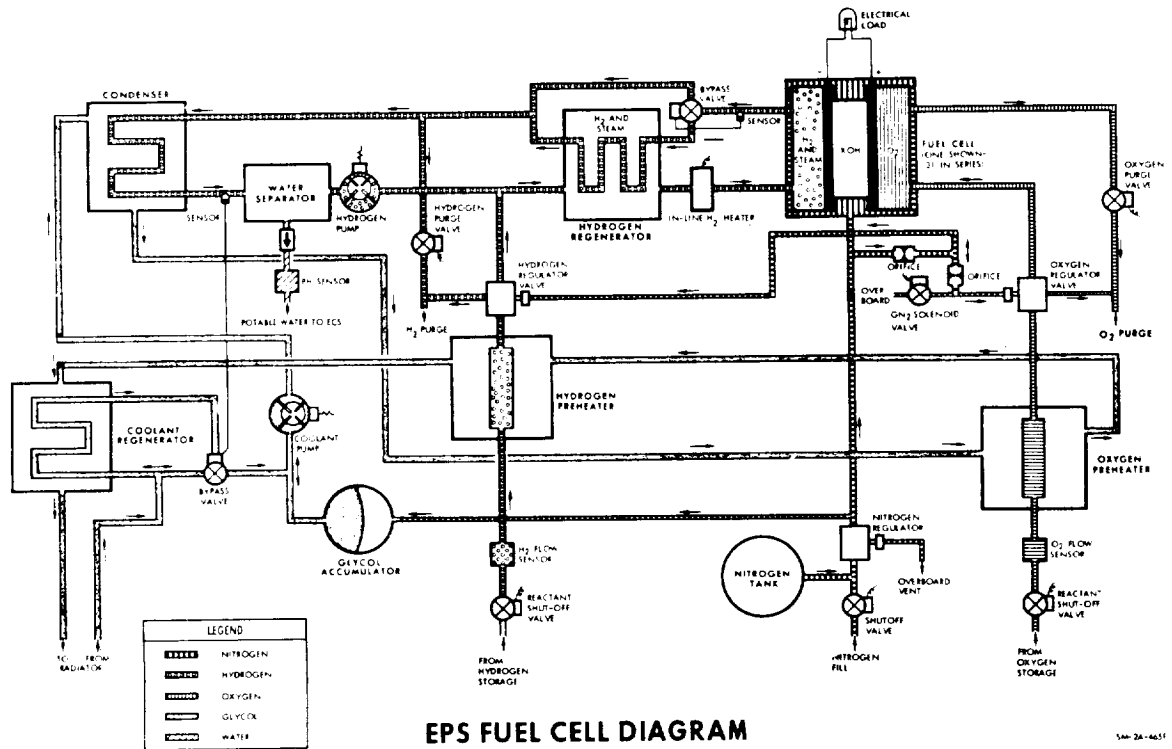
ELECTRICAL LOAD

CONDENSER

BYPASS VALVE

$H_2$ AND STEAM

SENSOR

$H_2$ AND STEAM

KOH

FUEL CELL (ONE SHOWN-31 IN SERIES)

OXYGEN PURGE VALVE

WATER SEPARATOR

HYDROGEN PUMP

SENSOR

HYDROGEN PURGE VALVE

HYDROGEN REGENERATOR

IN-LINE $H_2$ HEATER

PH SENSOR

POTABLE WATER TO ECS

HYDROGEN REGULATOR VALVE

$H_2$ PURGE

ORIFICE

ORIFICE

OVER BOARD

$GN_2$ SOLENOID VALVE

OXYGEN REGULATOR VALVE

$O_2$ PURGE

HYDROGEN PREHEATER

COOLANT REGENERATOR

COOLANT PUMP

BYPASS VALVE

OXYGEN PREHEATER

GLYCOL ACCUMULATOR

NITROGEN REGULATOR

$H_2$ FLOW SENSOR

NITROGEN TANK

OVERBOARD VENT

$O_2$ FLOW SENSOR

REACTANT SHUT-OFF VALVE

SHUTOFF VALVE

REACTANT SHUT-OFF VALVE

TO RADIATOR

FROM RADIATOR

FROM HYDROGEN STORAGE

NITROGEN FILL

FROM OXYGEN STORAGE

| LEGEND | |
|---|---|
| | NITROGEN |
| | HYDROGEN |
| | OXYGEN |
| | GLYCOL |
| | WATER |

EPS FUEL CELL DIAGRAM

SM-2A-465I